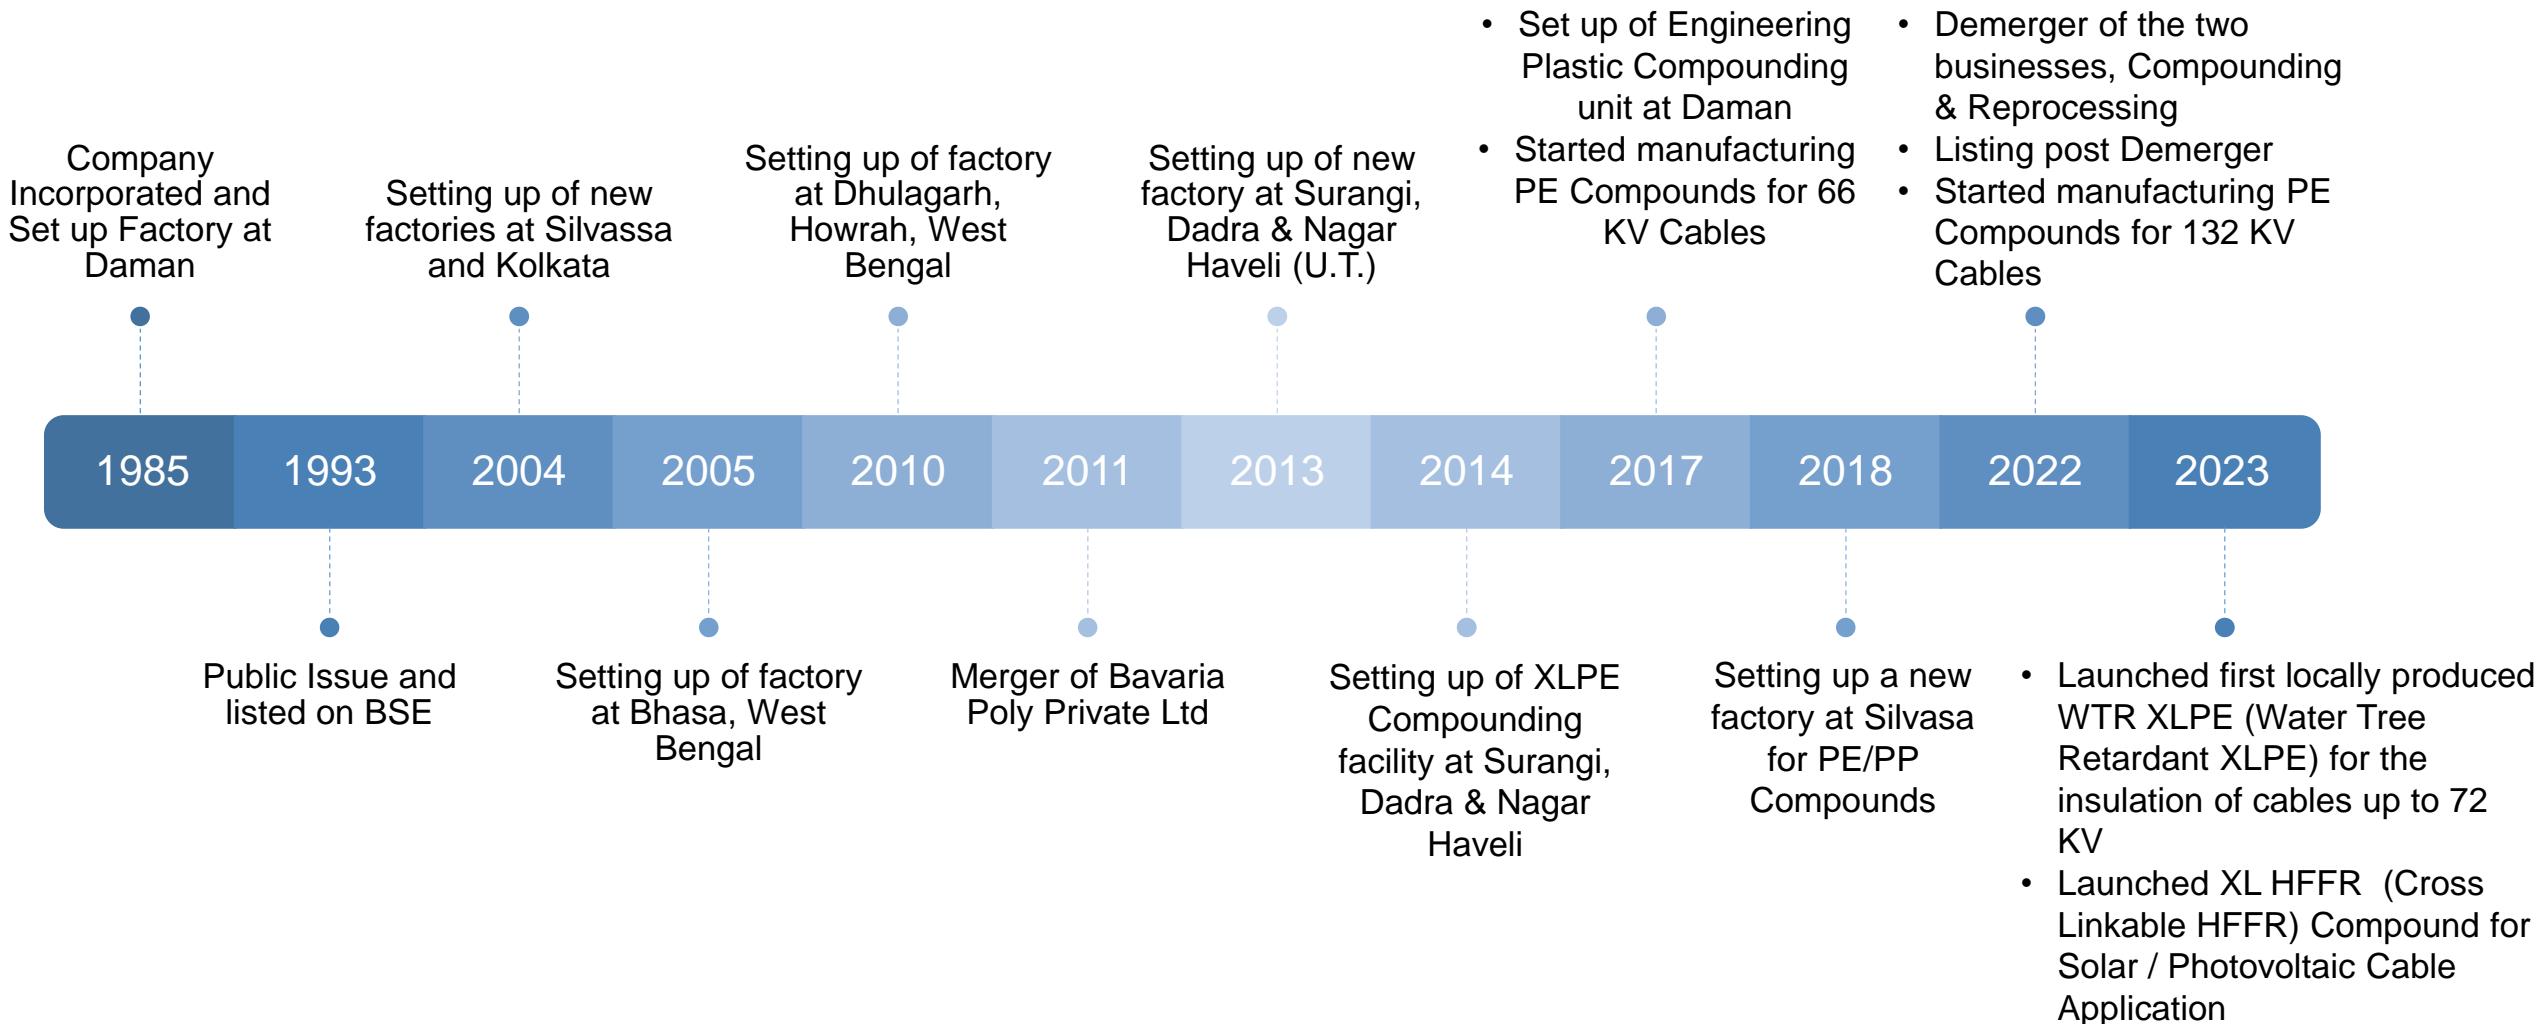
Company Incorporated and Set up Factory at Daman

Setting up of new factories at Silvassa and Kolkata

Setting up of factory at Dhulagarh, Howrah, West Bengal

Setting up of new factory at Surangi, Dadra & Nagar Haveli (U.T.)

• Set up of Engineering Plastic Compounding unit at Daman
• Started manufacturing PE Compounds for 66 KV Cables

• Demerger of the two businesses, Compounding & Reprocessing
• Listing post Demerger
• Started manufacturing PE Compounds for 132 KV Cables

| 1985 | 1993 | 2004 | 2005 | 2010 | 2011 | 2013 | 2014 | 2017 | 2018 | 2022 | 2023 |
|---|---|---|---|---|---|---|---|---|---|---|---|

Public Issue and listed on BSE

Setting up of factory at Bhasa, West Bengal

Merger of Bavaria Poly Private Ltd

Setting up of XLPE Compounding facility at Surangi, Dadra & Nagar Haveli

Setting up a new factory at Silvasa for PE/PP Compounds

• Launched first locally produced WTR XLPE (Water Tree Retardant XLPE) for the insulation of cables up to 72 KV
• Launched XL HFFR (Cross Linkable HFFR) Compound for Solar / Photovoltaic Cable Application